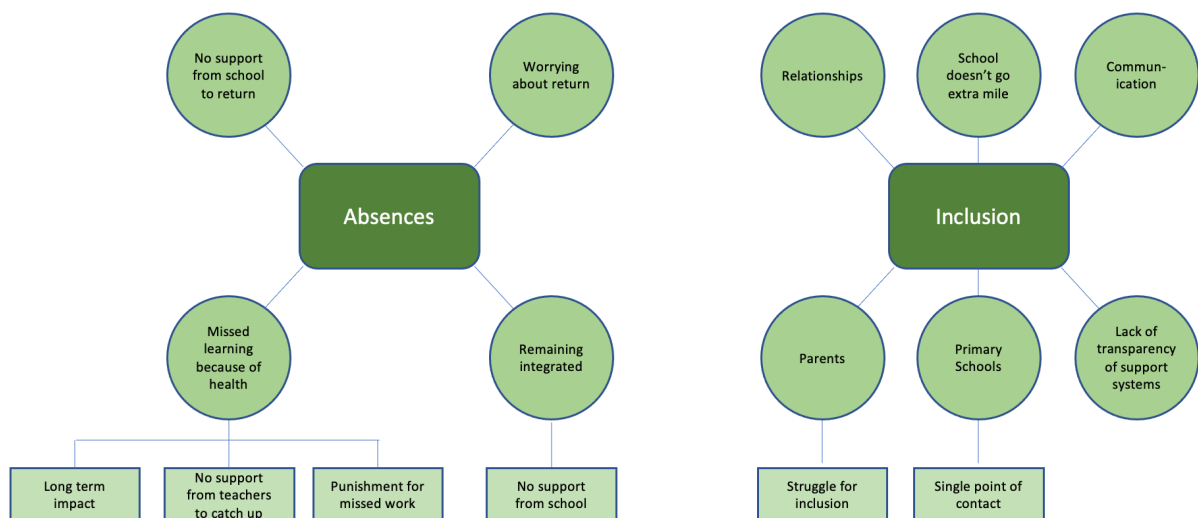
No support from school to return

Worrying about return

Absences

Missed learning because of health

Remaining integrated

Long term impact

No support from teachers to catch up

Punishment for missed work

No support from school

Relationships

School doesn't go extra mile

Communication

Inclusion

Parents

Primary Schools

Lack of transparency of support systems

Struggle for inclusion

Single point of contact